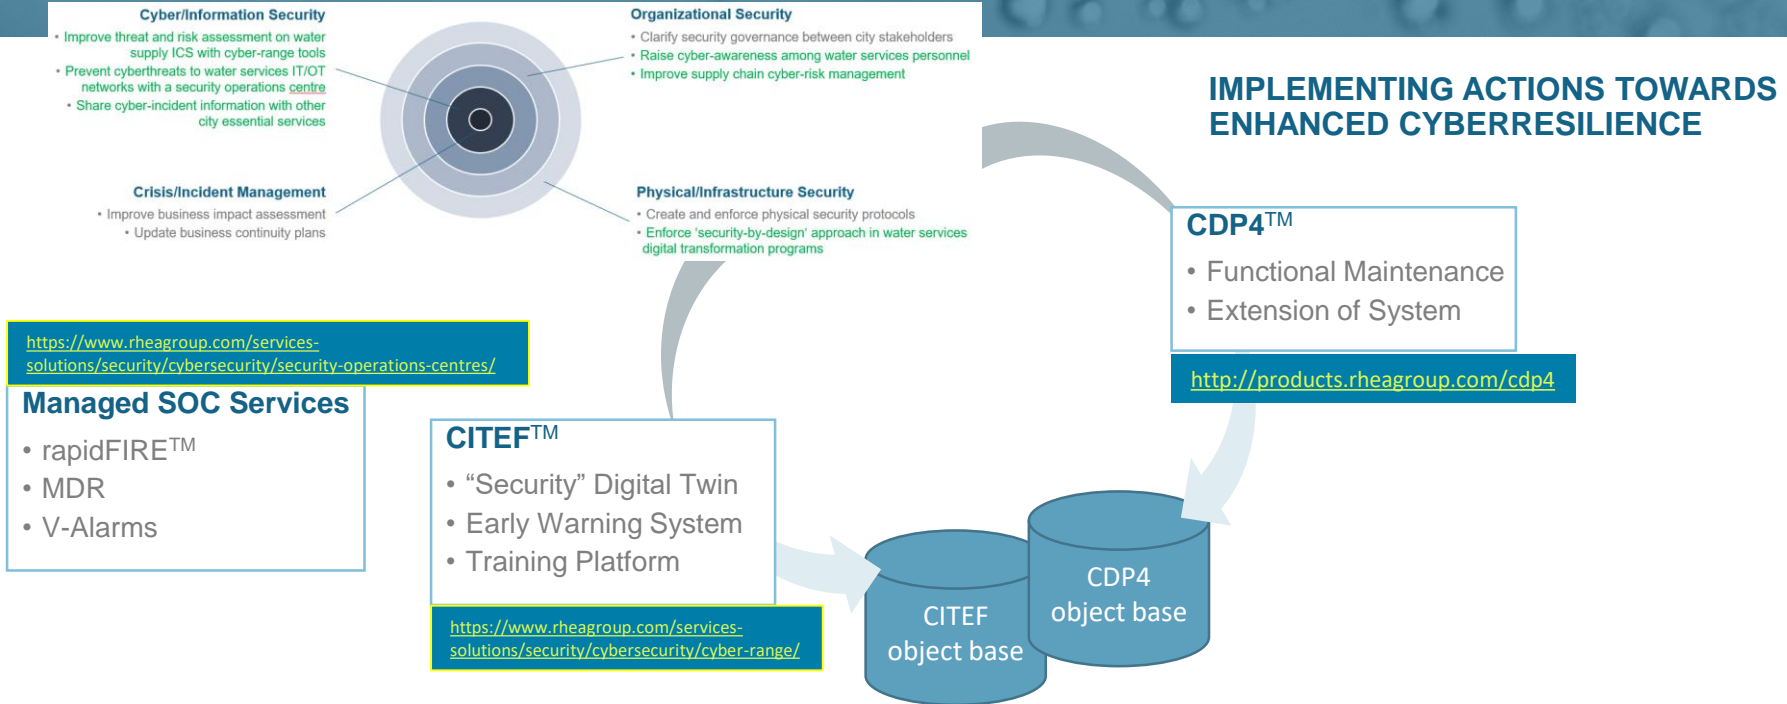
Cyber/Information Security
• Improve threat and risk assessment on water supply ICS with cyber-range tools
• Prevent cyberthreats to water services IT/OT networks with a security operations centre
• Share cyber-incident information with other city essential services

Organizational Security
• Clarify security governance between city stakeholders
• Raise cyber-awareness among water services personnel
• Improve supply chain cyber-risk management

Crisis/Incident Management
• Improve business impact assessment
• Update business continuity plans

Physical/Infrastructure Security
• Create and enforce physical security protocols
• Enforce 'security-by-design' approach in water services digital transformation programs

IMPLEMENTING ACTIONS TOWARDS ENHANCED CYBERRESILIENCE

CDP4$^{TM}$
• Functional Maintenance
• Extension of System

http://products.rheagroup.com/cdp4

https://www.rheagroup.com/services-solutions/security/cybersecurity/security-operations-centres/

Managed SOC Services
• rapidFIRE$^{TM}$
• MDR
• V-Alarms

CITEF$^{TM}$
• “Security” Digital Twin
• Early Warning System
• Training Platform

https://www.rheagroup.com/services-solutions/security/cybersecurity/cyber-range/

CITEF object base

CDP4 object base